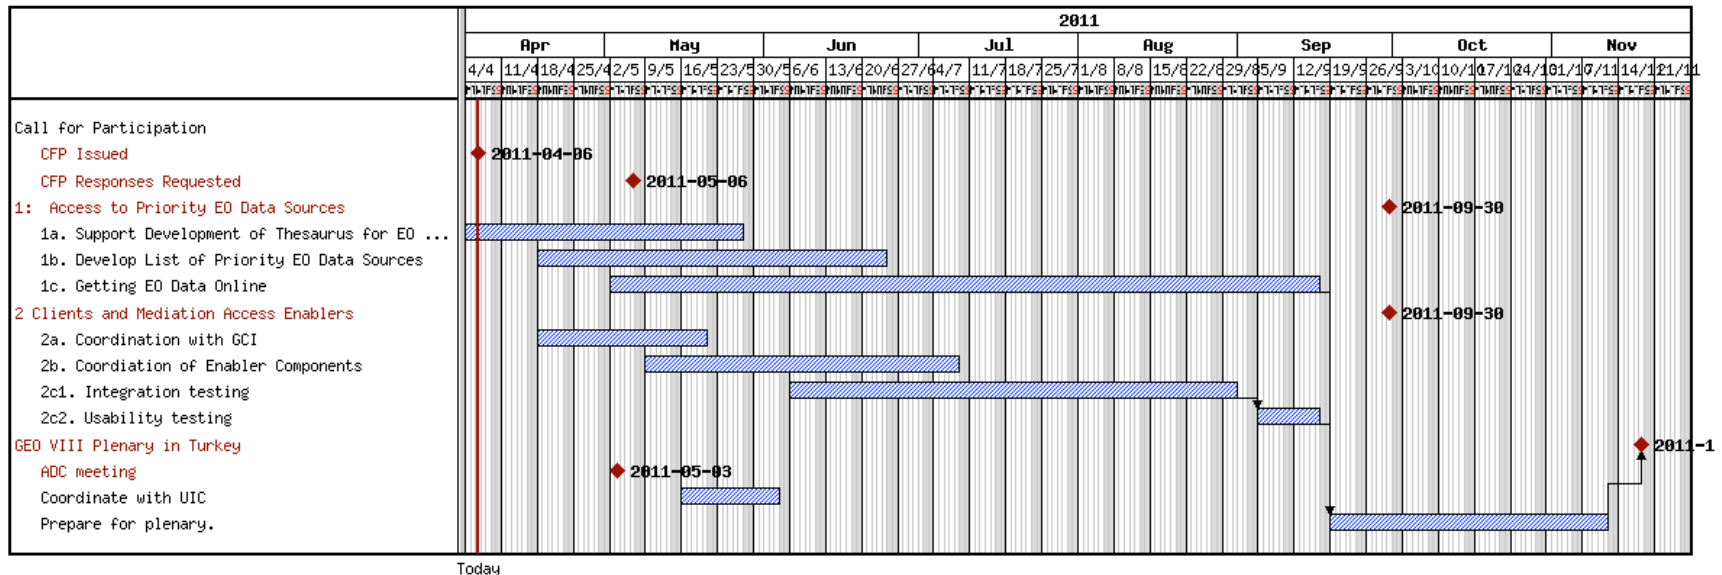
| | 2011 |
|---|---|
| | Apr / May / Jun / Jul / Aug / Sep / Oct / Nov |
| | 4/4 11/4 18/4 25/4 2/5 9/5 16/5 23/5 30/5 6/6 13/6 20/6 27/6 4/7 11/7 18/7 25/7 1/8 8/8 15/8 22/8 29/8 5/9 12/9 19/9 26/9 3/10 10/10 17/10 24/10 31/10 7/11 14/11 21/11 |
| Call for Participation | |
| CFP Issued | 2011-04-06 |
| CFP Responses Requested | 2011-05-06 |
| 1: Access to Priority EO Data Sources | 2011-09-30 |
| 1a. Support Development of Thesaurus for EO ... | |
| 1b. Develop List of Priority EO Data Sources | |
| 1c. Getting EO Data Online | |
| 2 Clients and Mediation Access Enablers | 2011-09-30 |
| 2a. Coordination with GCI | |
| 2b. Coordiation of Enabler Components | |
| 2c1. Integration testing | |
| 2c2. Usability testing | |
| GEO VIII Plenary in Turkey | 2011-1 |
| ADC meeting | 2011-05-03 |
| Coordinate with UIC | |
| Prepare for plenary. | |

Today